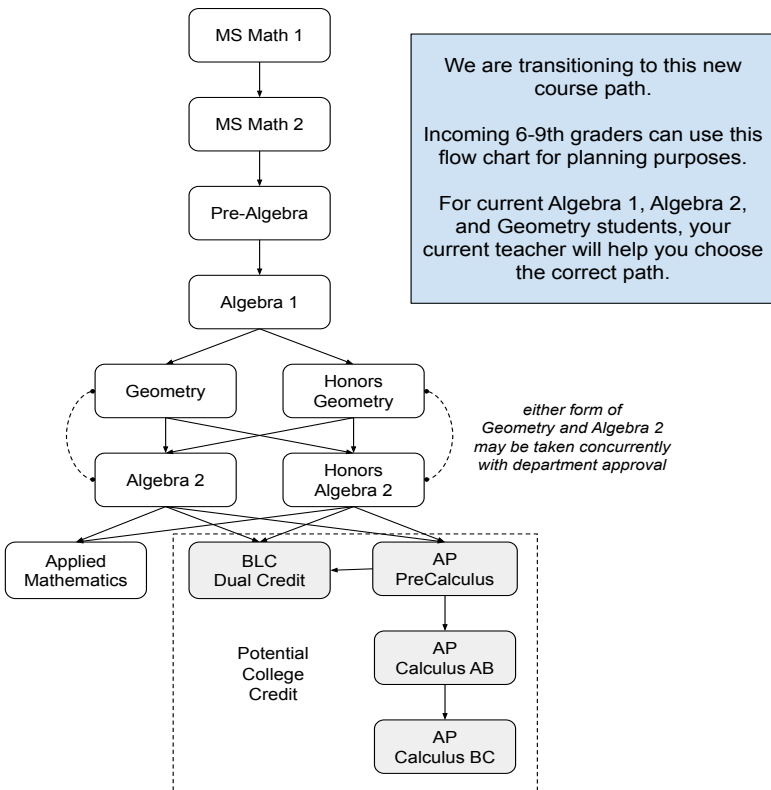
MS Math 1

MS Math 2

Pre-Algebra

Algebra 1

We are transitioning to this new course path.

Incoming 6-9th graders can use this flow chart for planning purposes.

For current Algebra 1, Algebra 2, and Geometry students, your current teacher will help you choose the correct path.

Geometry

Honors Geometry

either form of Geometry and Algebra 2 may be taken concurrently with department approval

Algebra 2

Honors Algebra 2

Applied Mathematics

BLC Dual Credit

AP PreCalculus

Potential College Credit

AP Calculus AB

AP Calculus BC